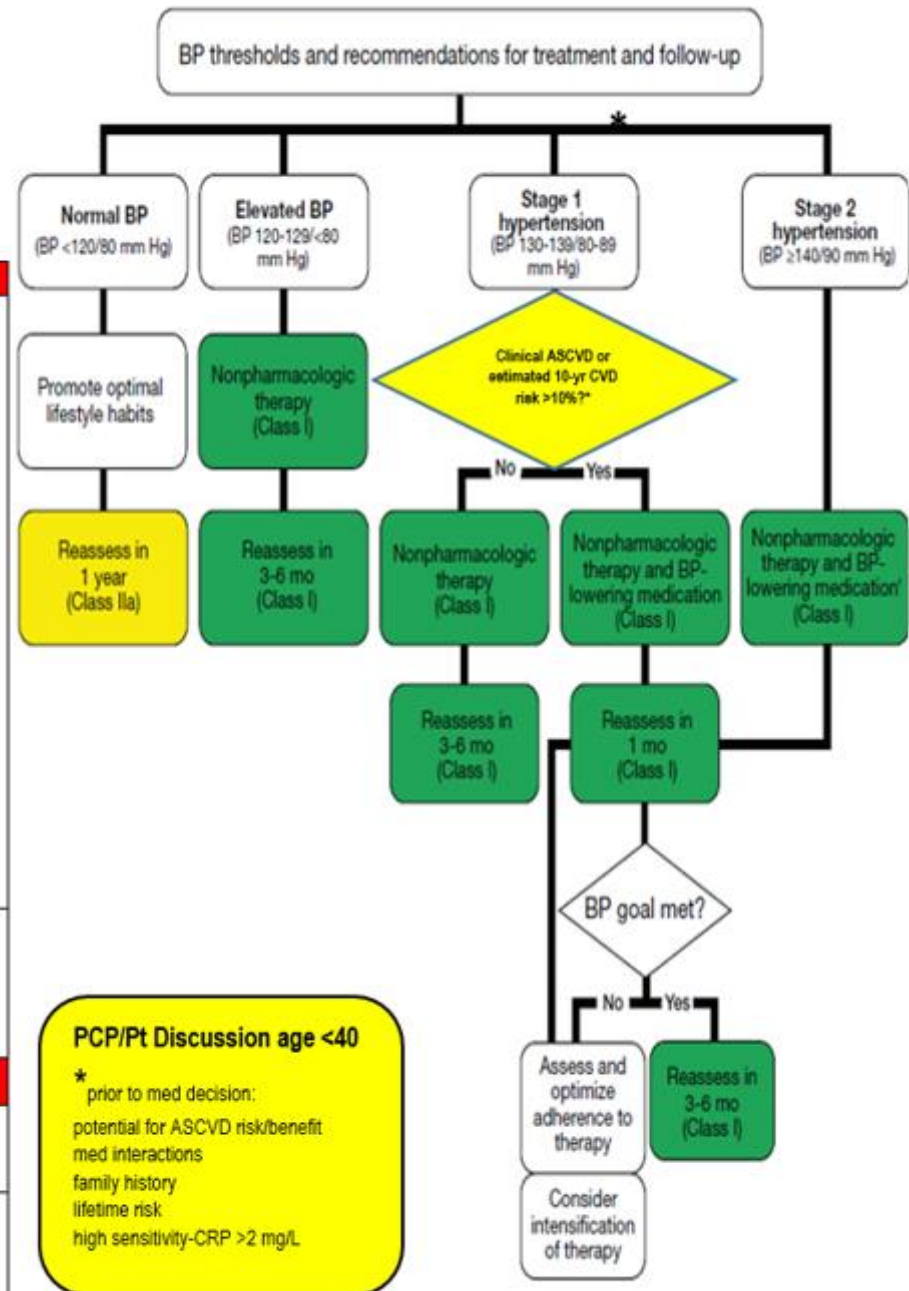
BP thresholds and recommendations for treatment and follow-up

*

Normal BP
(BP <120/80 mm Hg)

Elevated BP
(BP 120-129/<80 mm Hg)

Stage 1 hypertension
(BP 130-139/80-89 mm Hg)

Stage 2 hypertension
(BP ≥140/90 mm Hg)

Promote optimal lifestyle habits

Nonpharmacologic therapy (Class I)

Clinical ASCVD or estimated 10-yr CVD risk >10%?*

No

Yes

Reassess in 1 year (Class IIa)

Reassess in 3-6 mo (Class I)

Nonpharmacologic therapy (Class I)

Nonpharmacologic therapy and BP-lowering medication (Class I)

Nonpharmacologic therapy and BP-lowering medication' (Class I)

Reassess in 3-6 mo (Class I)

Reassess in 1 mo (Class I)

BP goal met?

No

Yes

Assess and optimize adherence to therapy

Reassess in 3-6 mo (Class I)

Consider intensification of therapy

PCP/Pt Discussion age <40

* prior to med decision:
potential for ASCVD risk/benefit
med interactions
family history
lifetime risk
high sensitivity-CRP >2 mg/L